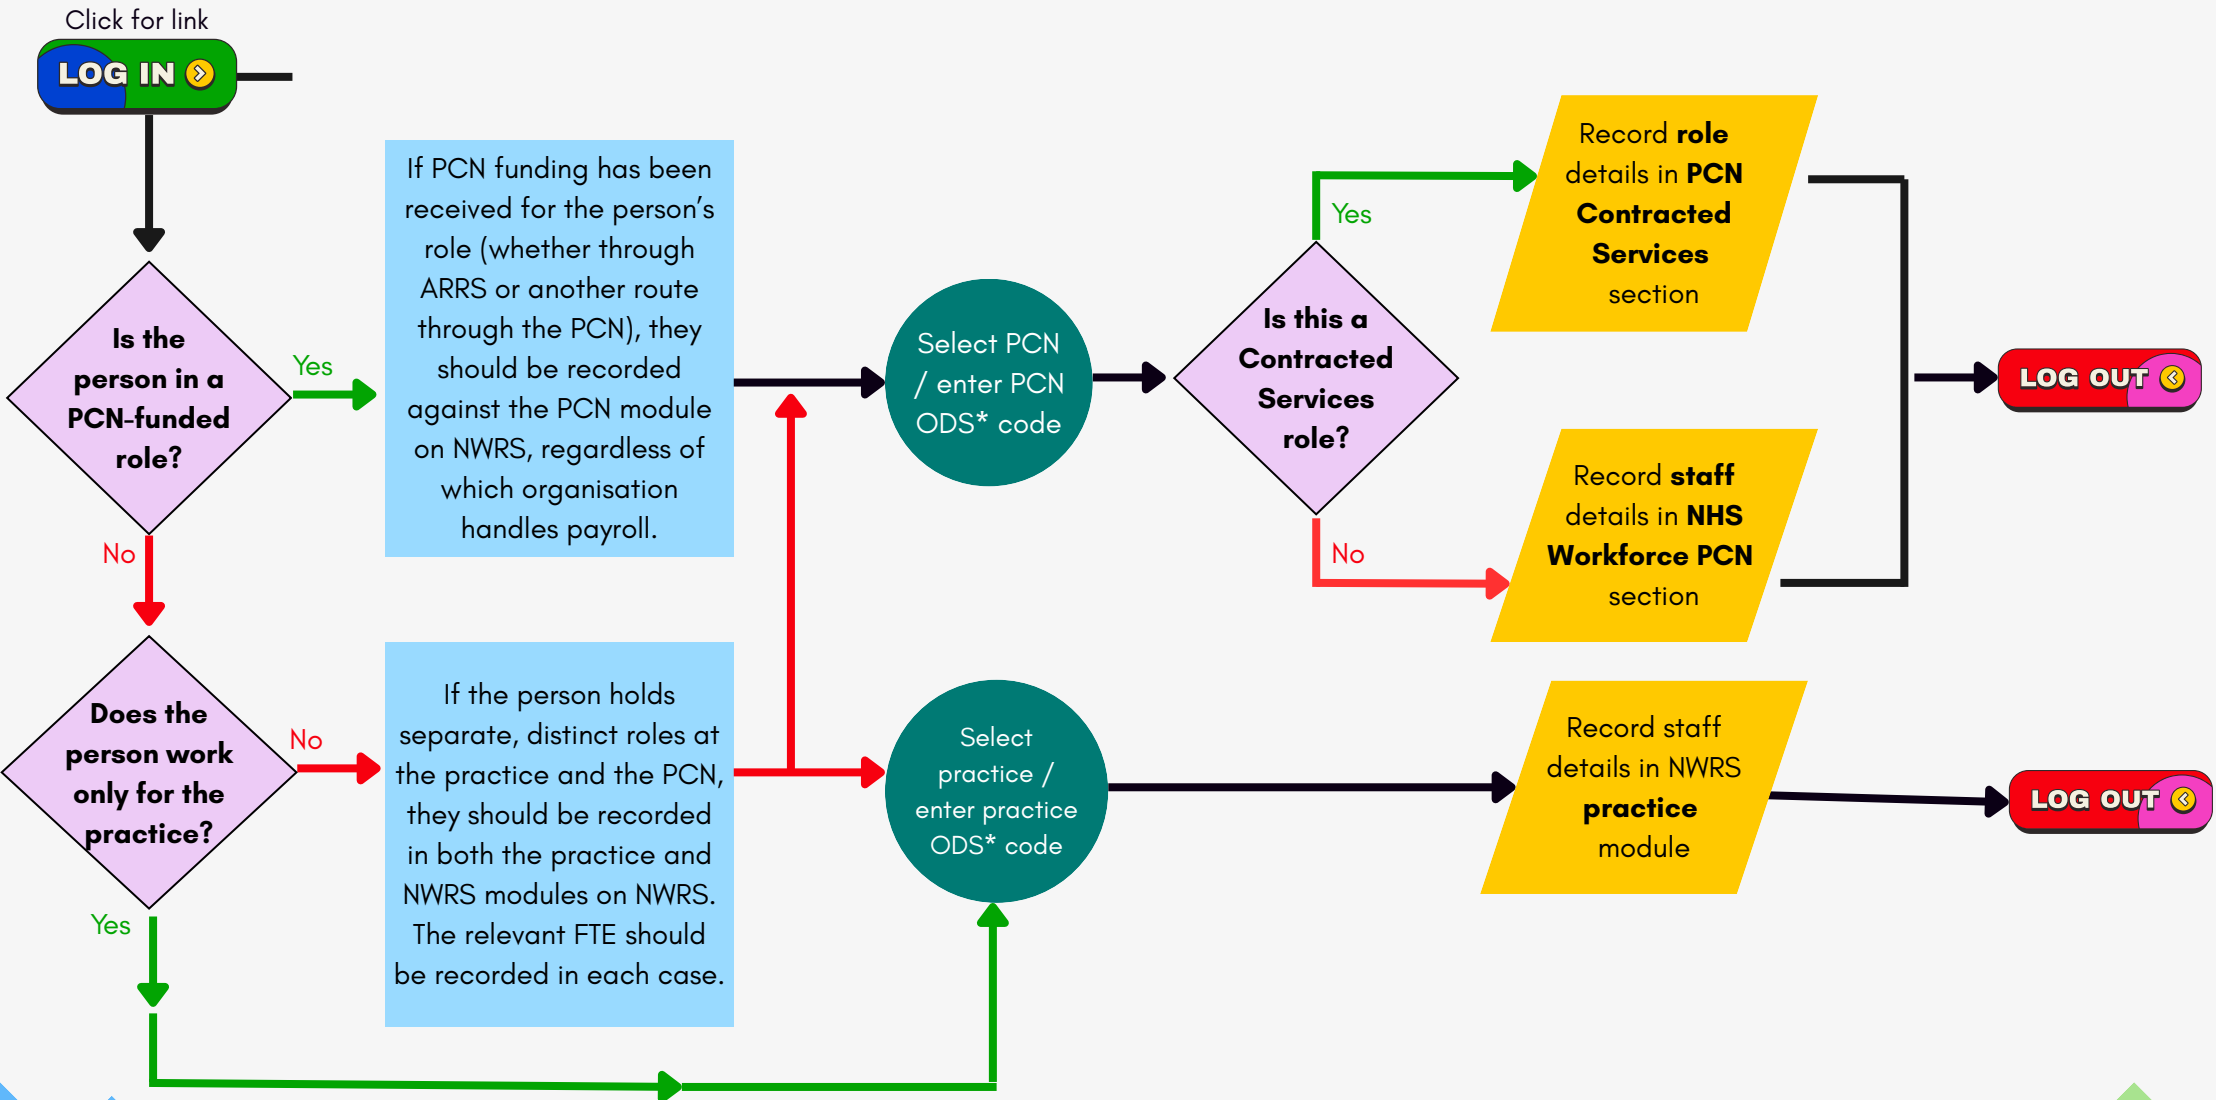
Click for link

LOG IN

Is the person in a PCN-funded role?

Yes

No

If PCN funding has been received for the person's role (whether through ARRS or another route through the PCN), they should be recorded against the PCN module on NWRS, regardless of which organisation handles payroll.

Select PCN / enter PCN ODS* code

Is this a Contracted Services role?

Yes

Record role details in PCN Contracted Services section

No

Record staff details in NHS Workforce PCN section

LOG OUT

Does the person work only for the practice?

No

Yes

If the person holds separate, distinct roles at the practice and the PCN, they should be recorded in both the practice and NWRS modules on NWRS. The relevant FTE should be recorded in each case.

Select practice / enter practice ODS* code

Record staff details in NWRS practice module

LOG OUT